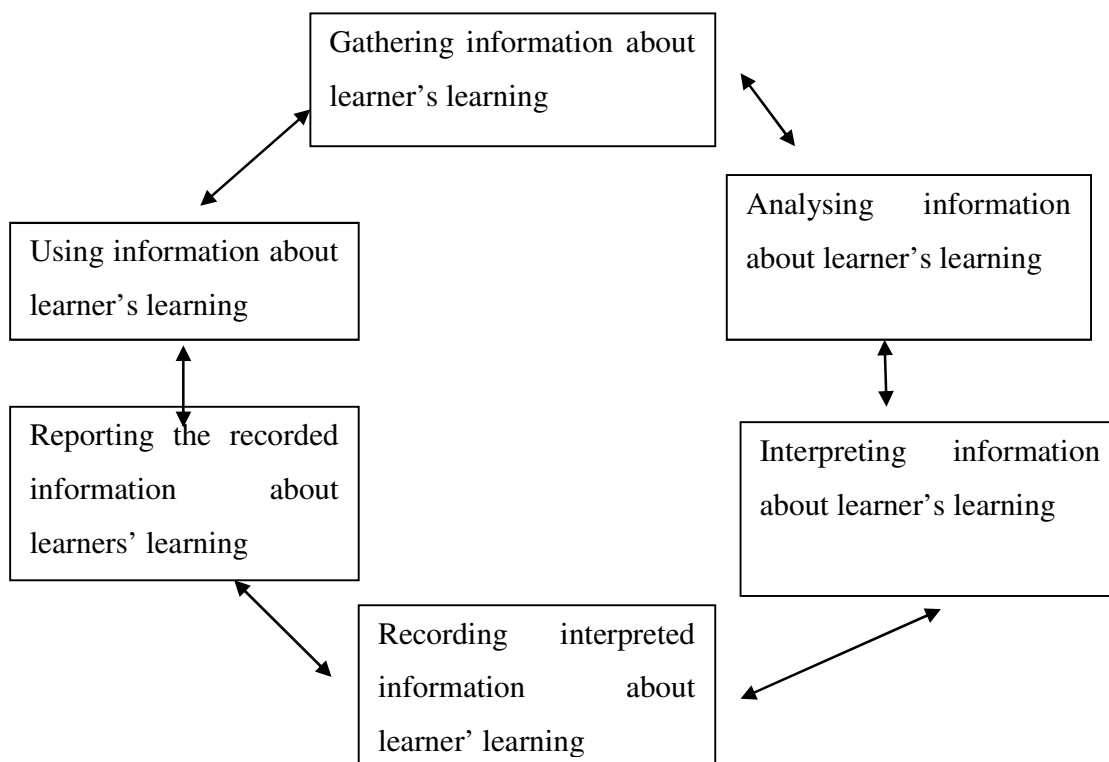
Gathering information about learner's learning

Analysing information about learner's learning

Interpreting information about learner's learning

Recording interpreted information about learner' learning

Reporting the recorded information about learners' learning

Using information about learner's learning